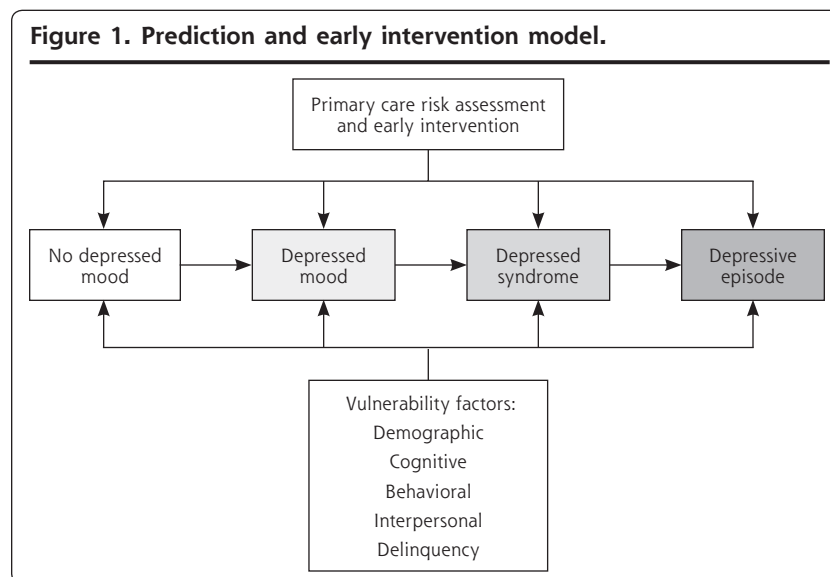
Figure 1. Prediction and early intervention model.

Primary care risk assessment and early intervention

No depressed mood

Depressed mood

Depressed syndrome

Depressive episode

Vulnerability factors:
Demographic
Cognitive
Behavioral
Interpersonal
Delinquency